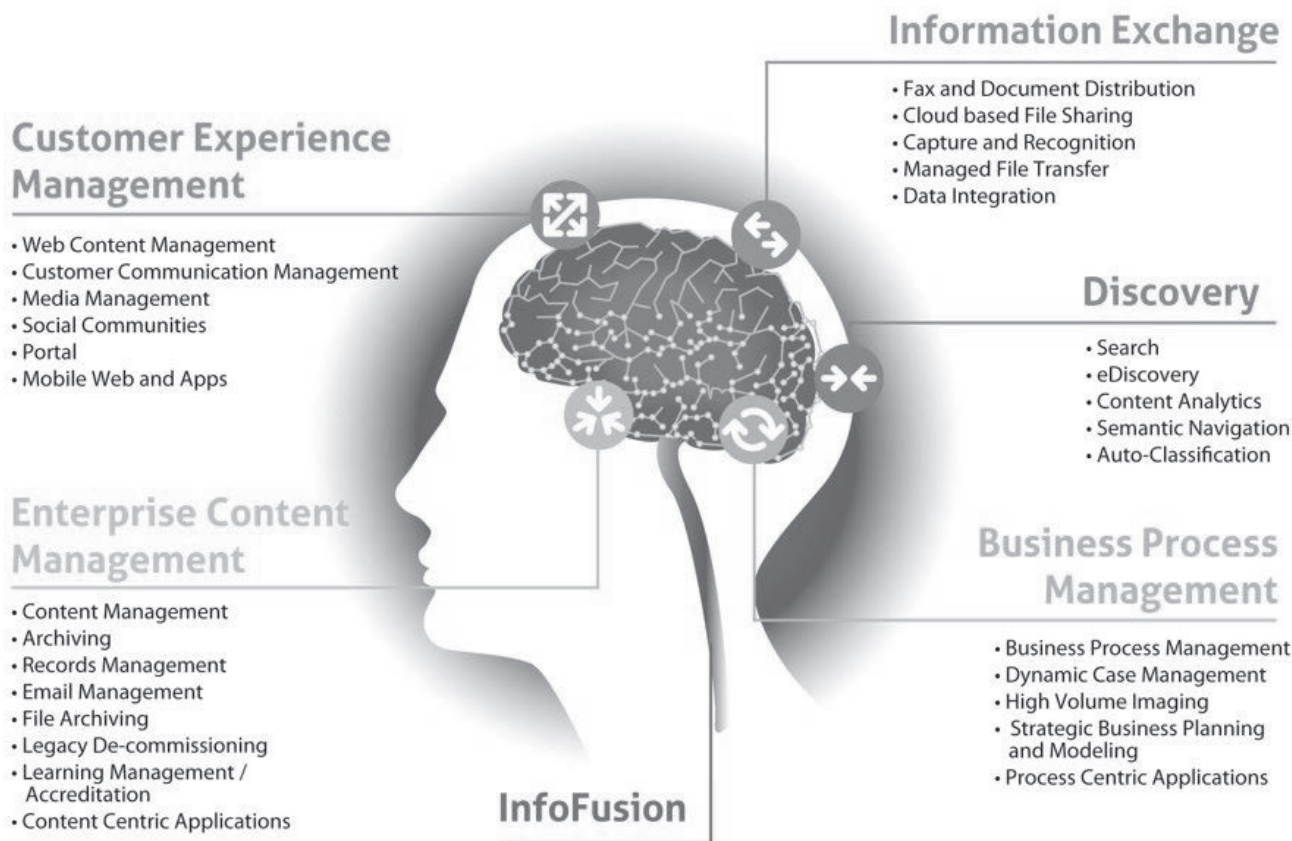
Information Exchange

• Fax and Document Distribution
• Cloud based File Sharing
• Capture and Recognition
• Managed File Transfer
• Data Integration

Customer Experience Management

• Web Content Management
• Customer Communication Management
• Media Management
• Social Communities
• Portal
• Mobile Web and Apps

Discovery

• Search
• eDiscovery
• Content Analytics
• Semantic Navigation
• Auto-Classification

Enterprise Content Management

• Content Management
• Archiving
• Records Management
• Email Management
• File Archiving
• Legacy De-commissioning
• Learning Management / Accreditation
• Content Centric Applications

Business Process Management

• Business Process Management
• Dynamic Case Management
• High Volume Imaging
• Strategic Business Planning and Modeling
• Process Centric Applications

InfoFusion